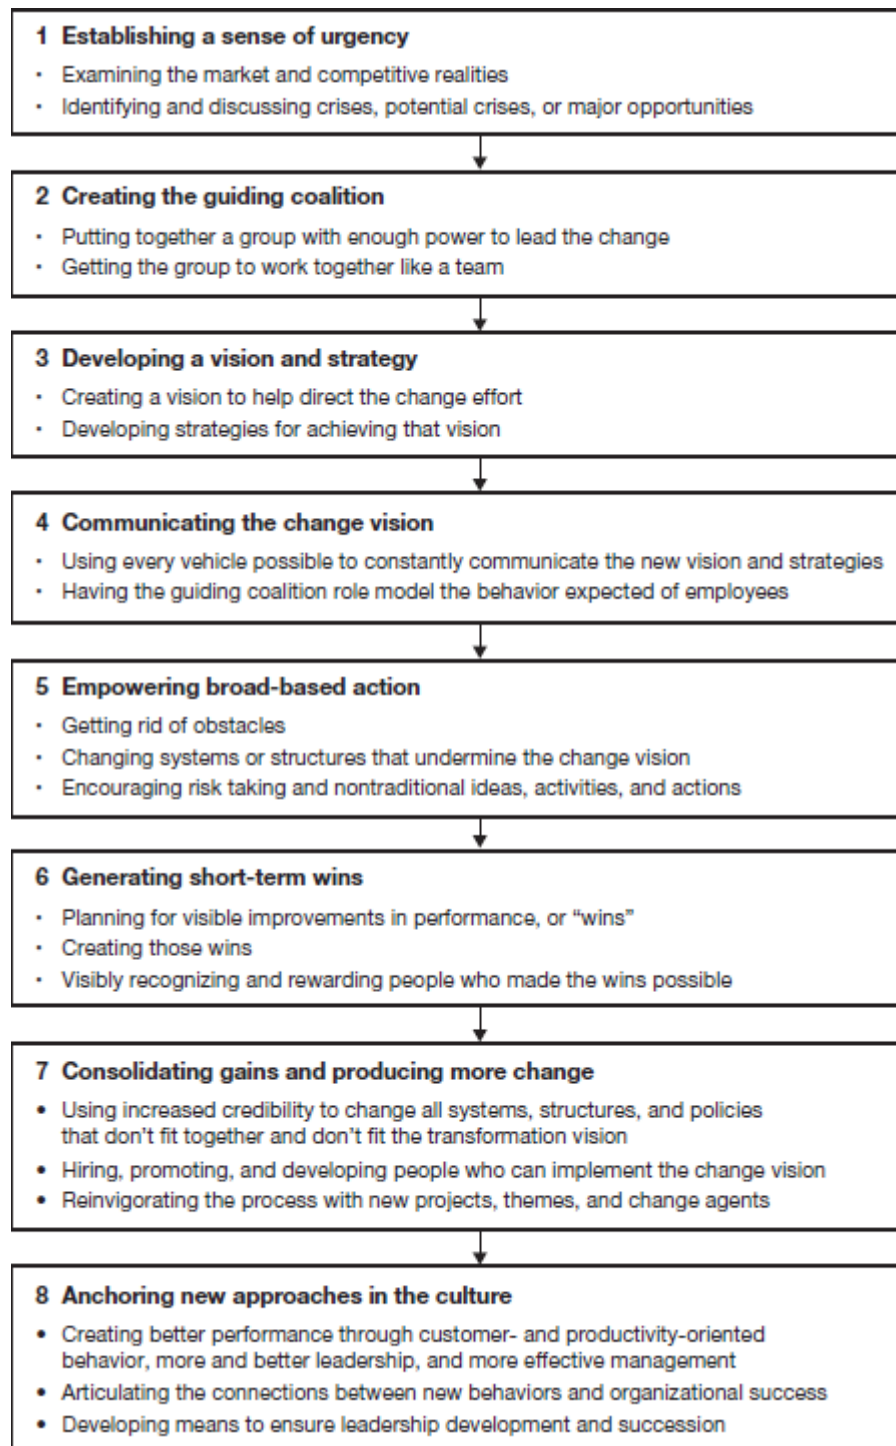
1 Establishing a sense of urgency
· Examining the market and competitive realities
· Identifying and discussing crises, potential crises, or major opportunities

2 Creating the guiding coalition
· Putting together a group with enough power to lead the change
· Getting the group to work together like a team

3 Developing a vision and strategy
· Creating a vision to help direct the change effort
· Developing strategies for achieving that vision

4 Communicating the change vision
· Using every vehicle possible to constantly communicate the new vision and strategies
· Having the guiding coalition role model the behavior expected of employees

5 Empowering broad-based action
· Getting rid of obstacles
· Changing systems or structures that undermine the change vision
· Encouraging risk taking and nontraditional ideas, activities, and actions

6 Generating short-term wins
· Planning for visible improvements in performance, or "wins"
· Creating those wins
· Visibly recognizing and rewarding people who made the wins possible

7 Consolidating gains and producing more change
• Using increased credibility to change all systems, structures, and policies that don't fit together and don't fit the transformation vision
• Hiring, promoting, and developing people who can implement the change vision
• Reinvigorating the process with new projects, themes, and change agents

8 Anchoring new approaches in the culture
• Creating better performance through customer- and productivity-oriented behavior, more and better leadership, and more effective management
• Articulating the connections between new behaviors and organizational success
• Developing means to ensure leadership development and succession